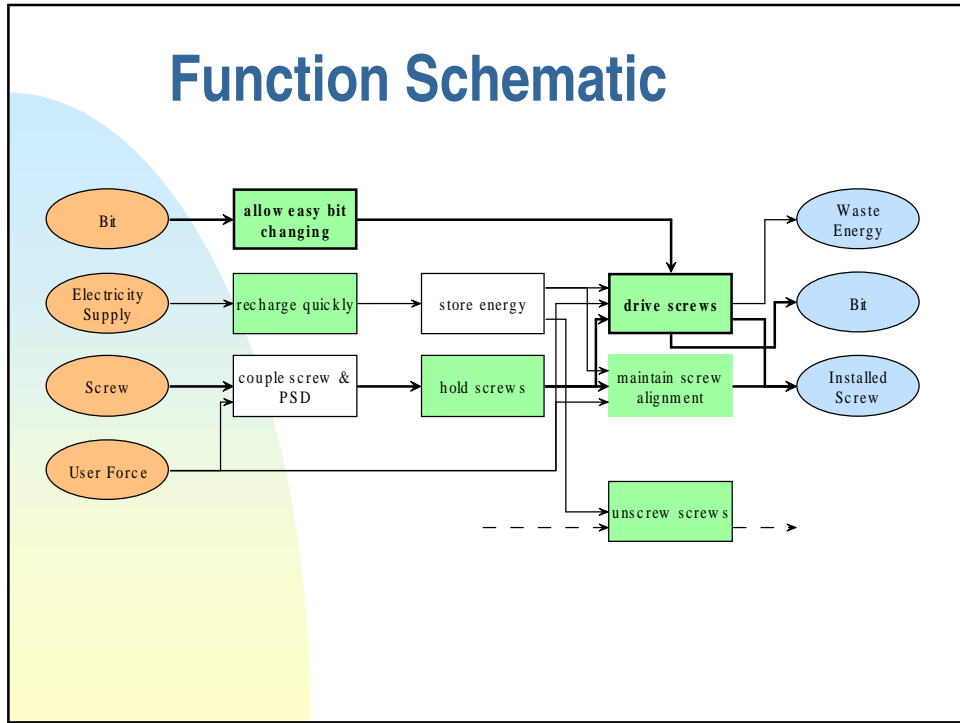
Function Schematic

Bit

allow easy bit changing

Electricity Supply

recharge quickly

store energy

drive screws

Waste Energy

Bit

Screw

couple screw & PSD

hold screws

maintain screw alignment

Installed Screw

User Force

unscrew screws